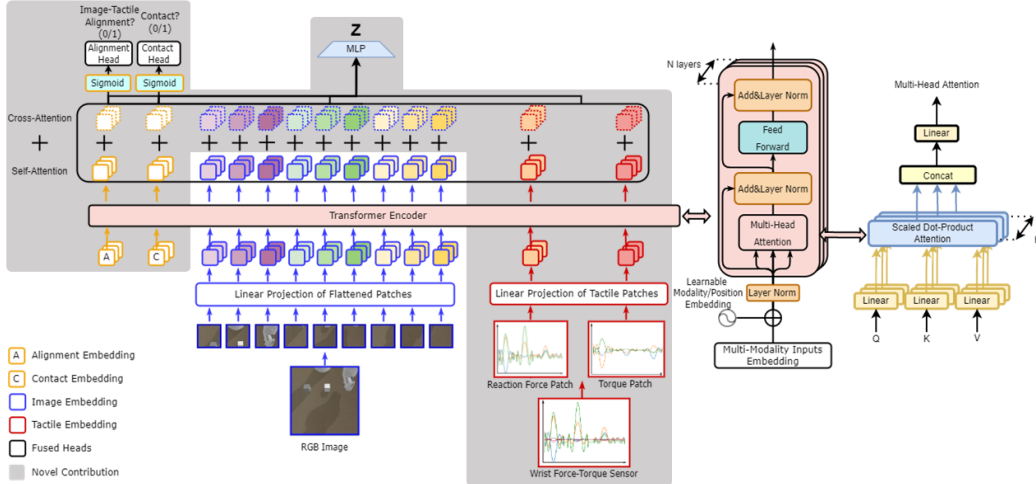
Image-Tactile Alignment? (0/1)

Contact? (0/1)

Alignment Head

Contact Head

Sigmoid

Sigmoid

Z

MLP

Cross-Attention

Self-Attention

Transformer Encoder

A

C

Linear Projection of Flattened Patches

Linear Projection of Tactile Patches

RGB Image

Reaction Force Patch

Torque Patch

Wrist Force-Torque Sensor

A Alignment Embedding

C Contact Embedding

Image Embedding

Tactile Embedding

Fused Heads

Novel Contribution

N layers

Add&Layer Norm

Feed Forward

Add&Layer Norm

Multi-Head Attention

Learnable Modality/Position Embedding

Layer Norm

Multi-Modality Inputs Embedding

Multi-Head Attention

Linear

Concat

Scaled Dot-Product Attention

h

Linear

Linear

Linear

Q

K

V